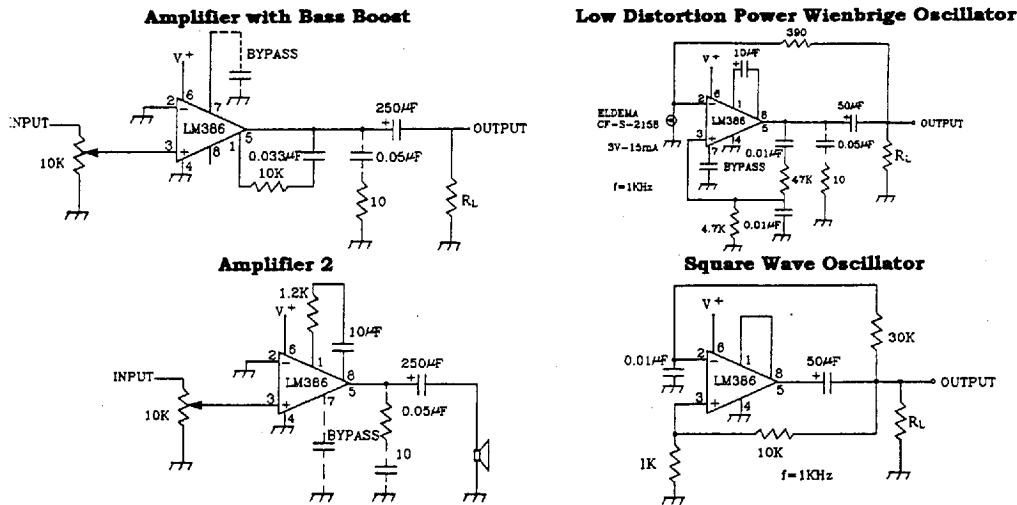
Amplifier with Bass Boost

V+
BYPASS
6
7
2
3
LM386
5
8
1
4
INPUT
10K
250µF
OUTPUT
0.033µF
10K
0.05µF
10
$R_L$

Low Distortion Power Wienbrige Oscillator

390
10µF
V+
6
1
2
8
LM386
5
3
14
7
ELDEMA
CF-S-2158
3V-15mA
BYPASS
50µF
OUTPUT
0.01µF
0.05µF
47K
10
$R_L$
f=1KHz
4.7K
0.01µF

Amplifier 2

1.2K
V+
10µF
6
1
2
8
LM386
5
3
4
7
INPUT
10K
250µF
0.05µF
BYPASS
10

Square Wave Oscillator

V+
30K
6
1
2
8
0.01µF
LM386
5
3
4
50µF
OUTPUT
$R_L$
1K
10K
f=1KHz